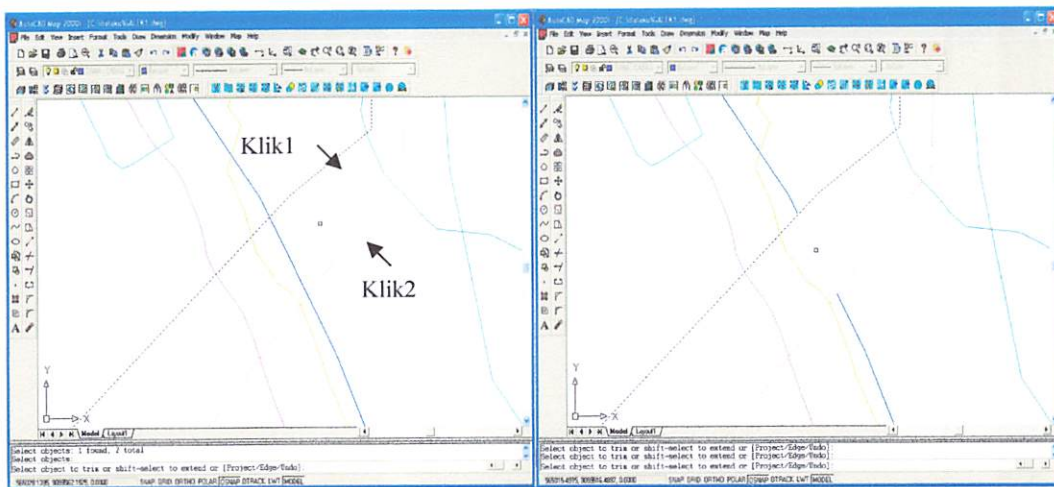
AutoCAD Map 2000i - [C:\Kuliah\Kuli\61.dwg]

File Edit View Insert Format Tools Draw Dimension Modify Window Map Help

Klik1

Klik2

Y

X

Model Layout1

Select objects: 1 found, 2 total
Select objects:
Select object to trim or shift-select to extend or [Project/Edge/Undo]:

SNAP GRID ORTHO POLAR OSNAP OTRACK LWT MODEL

AutoCAD Map 2000i - [C:\Kuliah\Kuli\61.dwg]

File Edit View Insert Format Tools Draw Dimension Modify Window Map Help

Y

X

Model Layout1

Select object to trim or shift-select to extend or [Project/Edge/Undo]:
Select object to trim or shift-select to extend or [Project/Edge/Undo]:
Select object to trim or shift-select to extend or [Project/Edge/Undo]:

SNAP GRID ORTHO POLAR OSNAP OTRACK LWT MODEL